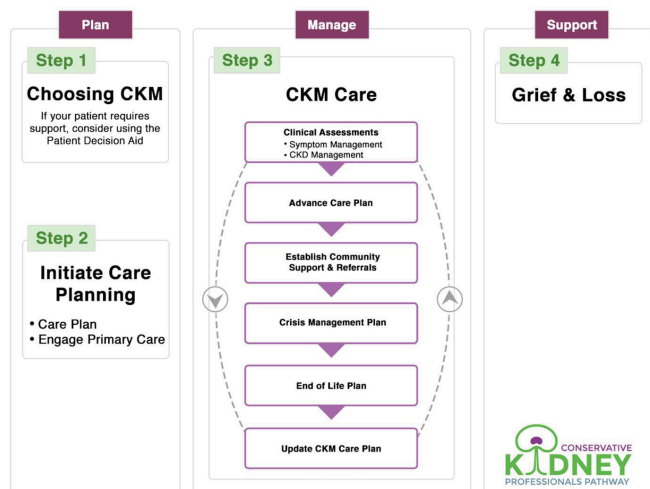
Plan

Step 1

Choosing CKM

If your patient requires support, consider using the Patient Decision Aid

Step 2

Initiate Care Planning

• Care Plan
• Engage Primary Care

Manage

Step 3

CKM Care

Clinical Assessments
• Symptom Management
• CKD Management

Advance Care Plan

Establish Community Support & Referrals

Crisis Management Plan

End of Life Plan

Update CKM Care Plan

Support

Step 4

Grief & Loss

CONSERVATIVE
KIDNEY
PROFESSIONALS PATHWAY